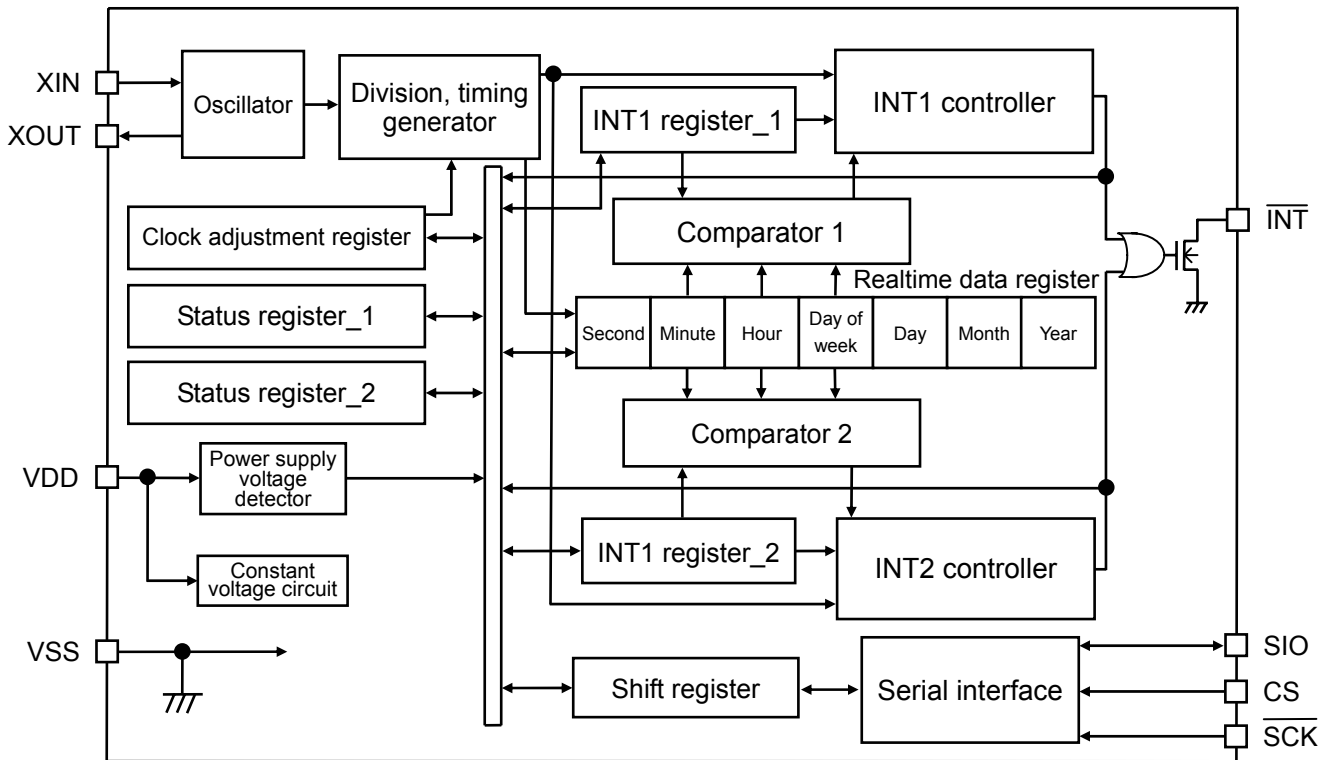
XIN
XOUT
Oscillator
Division, timing generator
INT1 register_1
INT1 controller
Clock adjustment register
Comparator 1
$\overline{INT}$
Realtime data register
Status register_1
Second
Minute
Hour
Day of week
Day
Month
Year
Status register_2
Comparator 2
VDD
Power supply voltage detector
INT1 register_2
INT2 controller
Constant voltage circuit
VSS
SIO
Shift register
Serial interface
CS
$\overline{SCK}$